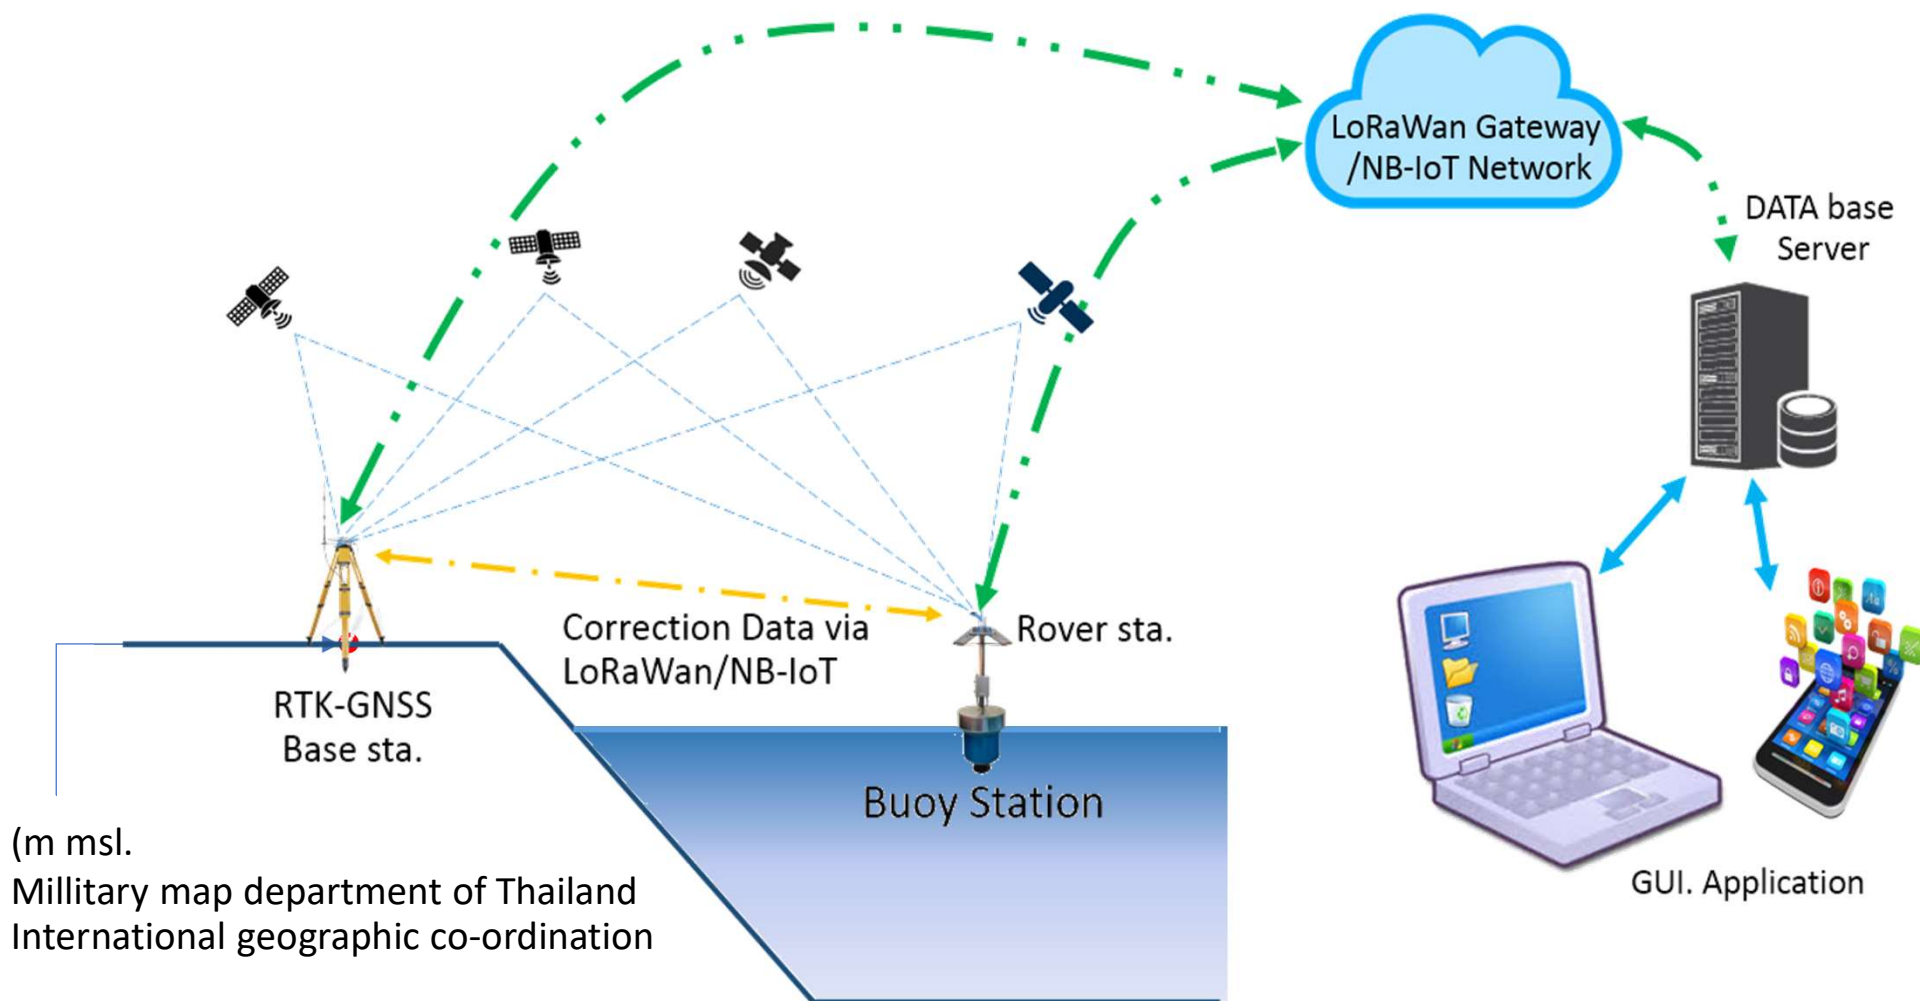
LoRaWan Gateway /NB-IoT Network

DATA base Server

Correction Data via LoRaWan/NB-IoT

Rover sta.

RTK-GNSS Base sta.

Buoy Station

GUI. Application

(m msl.
Millitary map department of Thailand
International geographic co-ordination